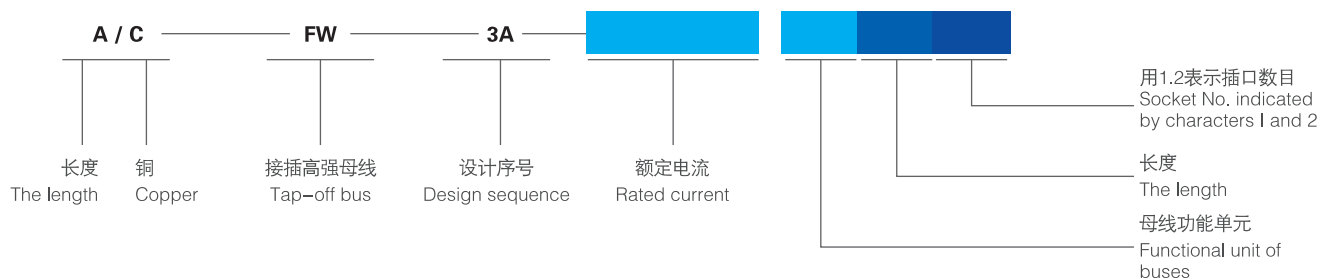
A / C FW 3A

长度
The length

铜
Copper

接插高强母线
Tap-off bus

设计序号
Design sequence

额定电流
Rated current

用1.2表示插口数目
Socket No. indicated by characters I and 2

长度
The length

母线功能单元
Functional unit of buses